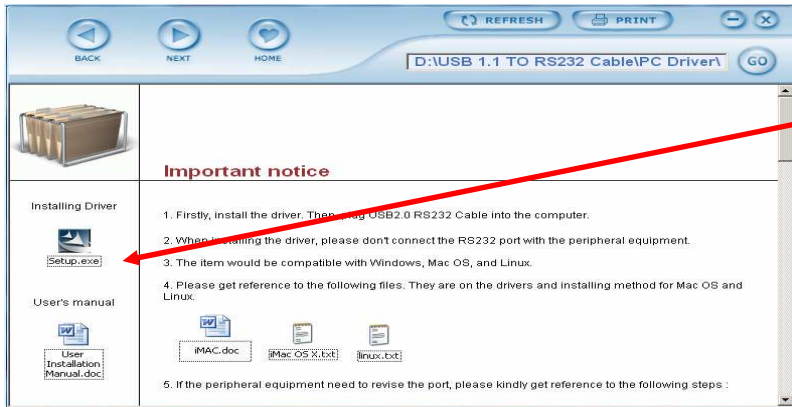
BACK NEXT HOME

REFRESH PRINT

D:\USB 1.1 TO RS232 Cable\PC Driver\

GO

Important notice

Installing Driver

Setup.exe

User's manual

User Installation Manual.doc

1. Firstly, install the driver. Then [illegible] USB2.0 RS232 Cable into the computer.

2. When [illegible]ing the driver, please don't connect the RS232 port with the peripheral equipment.

3. The item would be compatible with Windows, Mac OS, and Linux.

4. Please get reference to the following files. They are on the drivers and installing method for Mac OS and Linux.

iMAC.doc

iMac OS X.txt

linux.txt

5. If the peripheral equipment need to revise the port, please kindly get reference to the following steps :